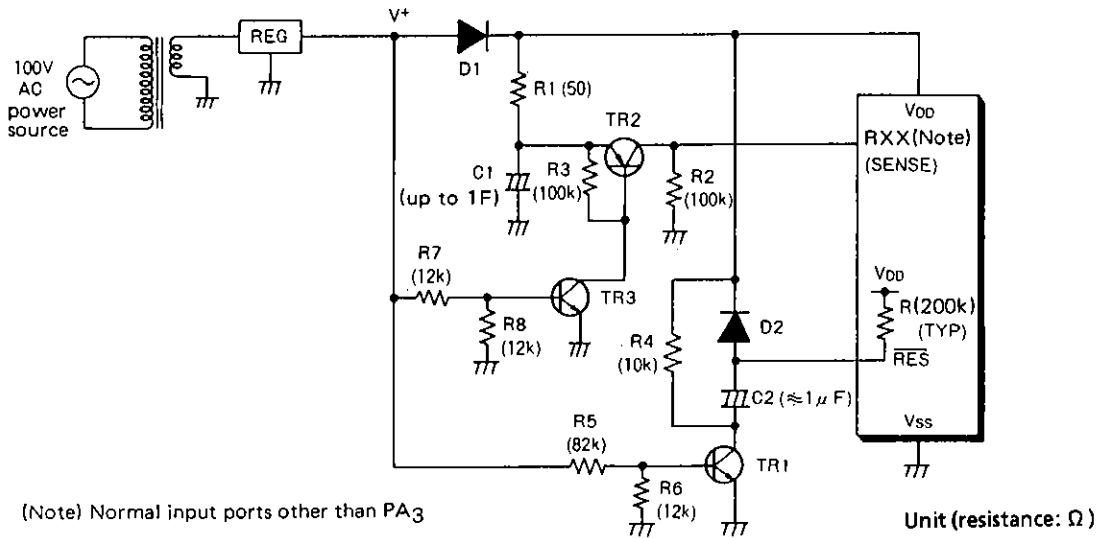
100V AC power source

REG

V+

D1

R1 (50)

TR2

C1 (up to 1F)

R3 (100k)

R2 (100k)

R7 (12k)

TR3

R8 (12k)

R4 (10k)

D2

C2 (≈1μF)

R5 (82k)

R6 (12k)

TR1

$V_{DD}$

RXX(Note) (SENSE)

$V_{DD}$

R(200k) (TYP)

$\overline{RES}$

$V_{SS}$

(Note) Normal input ports other than $PA_3$

Unit (resistance: Ω)